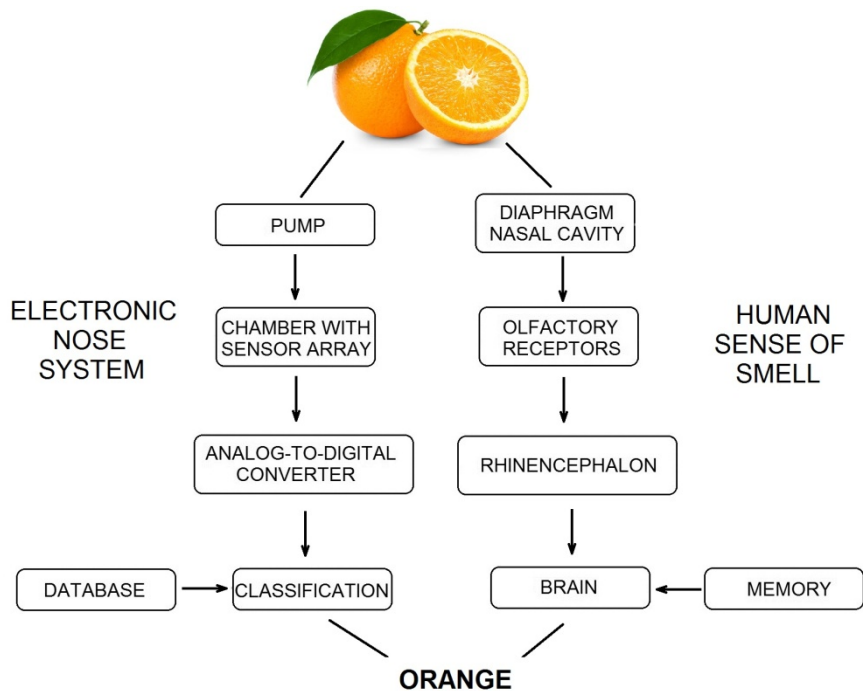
ELECTRONIC NOSE SYSTEM

PUMP

CHAMBER WITH SENSOR ARRAY

ANALOG-TO-DIGITAL CONVERTER

DATABASE

CLASSIFICATION

HUMAN SENSE OF SMELL

DIAPHRAGM NASAL CAVITY

OLFACTORY RECEPTORS

RHINENCEPHALON

BRAIN

MEMORY

ORANGE